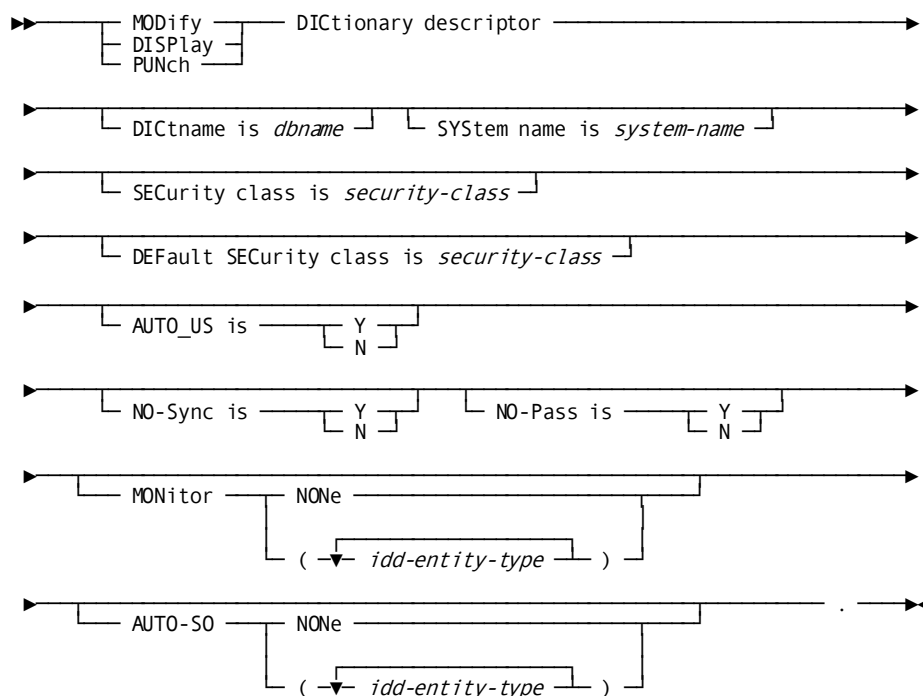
MODify DICtionary descriptor
DISPlay
PUNch

DICtname is *dbname* SYStem name is *system-name*

SECurity class is *security-class*

DEFault SECurity class is *security-class*

AUTO_US is Y
N

NO-Sync is Y NO-Pass is Y
N N

MONitor NONe
( *idd-entity-type* )

AUTO-SO NONe .
( *idd-entity-type* )